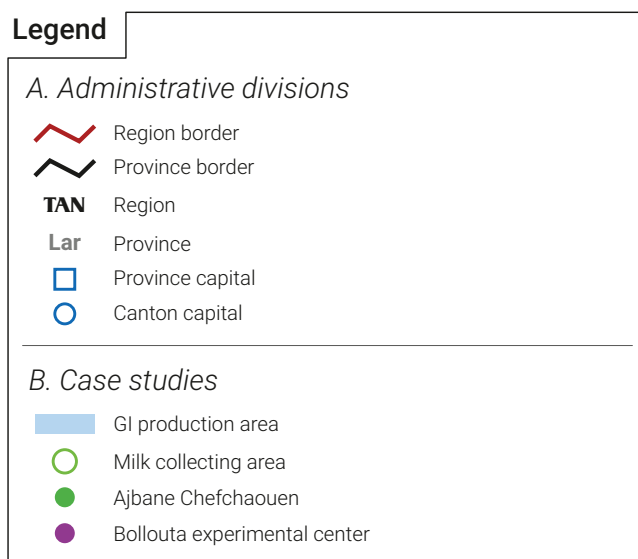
Legend

A. Administrative divisions

Region border
Province border
TAN Region
Lar Province
Province capital
Canton capital

B. Case studies

GI production area
Milk collecting area
Ajbane Chefchaouen
Bollouta experimental center